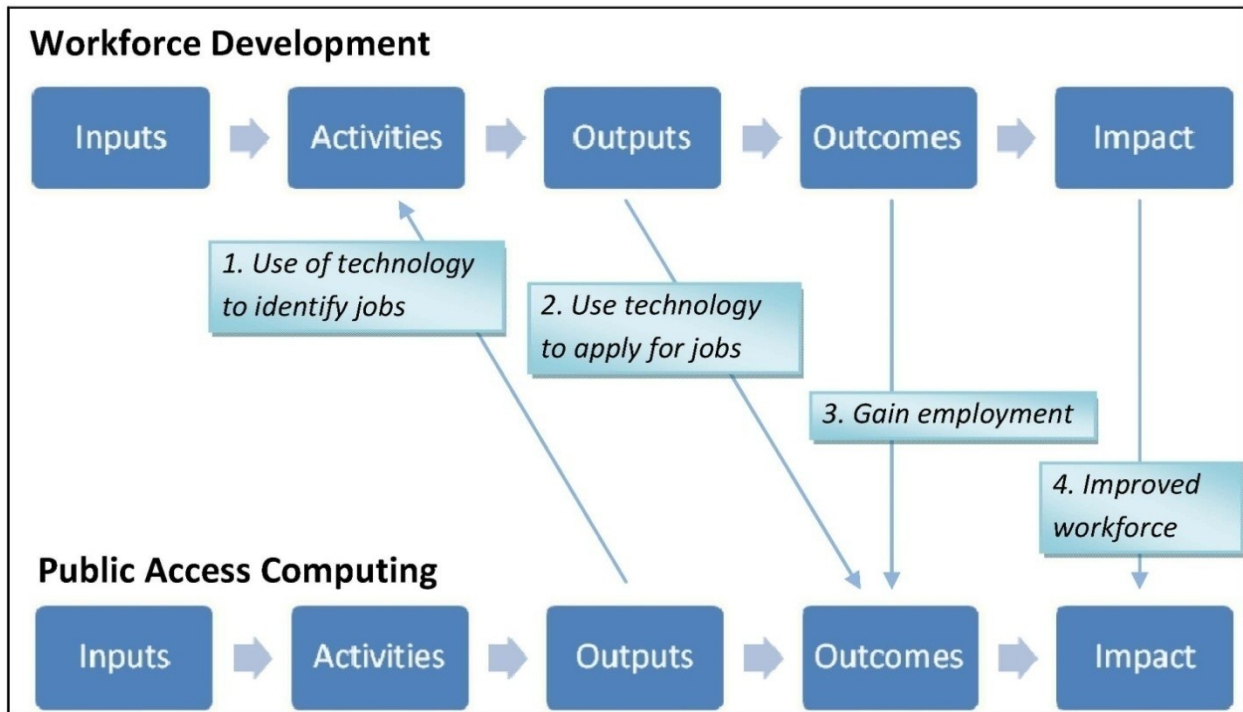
Workforce Development

Inputs

Activities

Outputs

Outcomes

Impact

1. Use of technology to identify jobs

2. Use technology to apply for jobs

3. Gain employment

4. Improved workforce

Public Access Computing

Inputs

Activities

Outputs

Outcomes

Impact